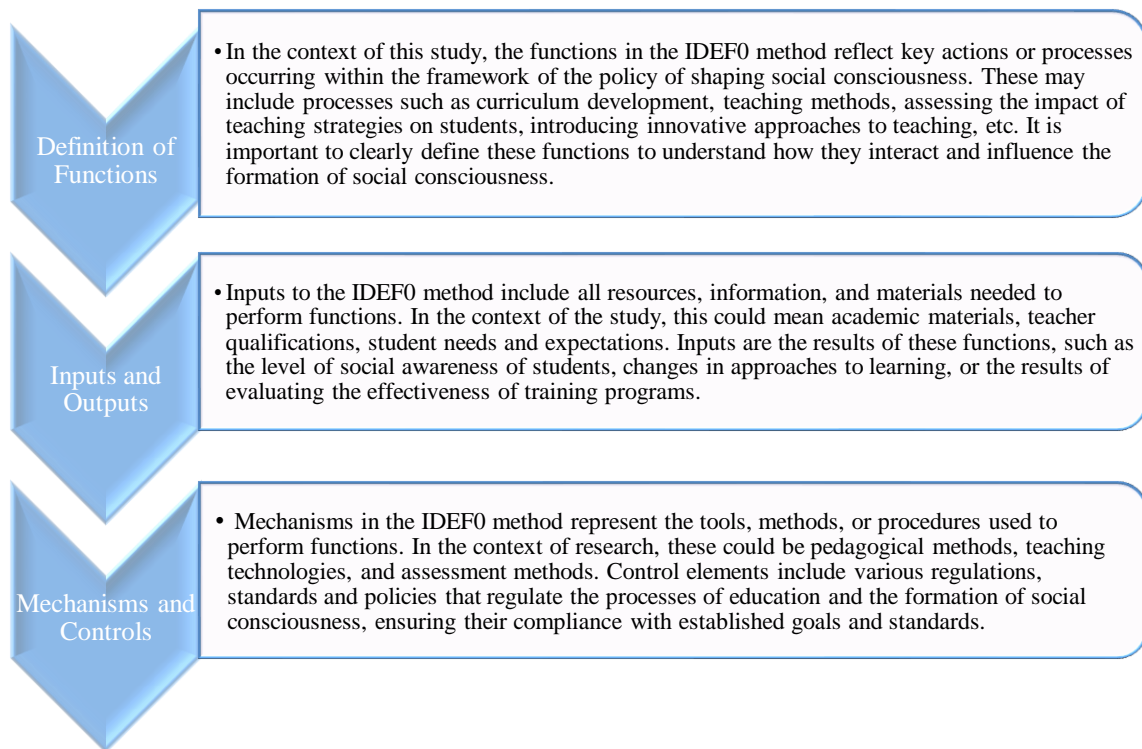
Definition of Functions

• In the context of this study, the functions in the IDEF0 method reflect key actions or processes occurring within the framework of the policy of shaping social consciousness. These may include processes such as curriculum development, teaching methods, assessing the impact of teaching strategies on students, introducing innovative approaches to teaching, etc. It is important to clearly define these functions to understand how they interact and influence the formation of social consciousness.

Inputs and Outputs

• Inputs to the IDEF0 method include all resources, information, and materials needed to perform functions. In the context of the study, this could mean academic materials, teacher qualifications, student needs and expectations. Inputs are the results of these functions, such as the level of social awareness of students, changes in approaches to learning, or the results of evaluating the effectiveness of training programs.

Mechanisms and Controls

• Mechanisms in the IDEF0 method represent the tools, methods, or procedures used to perform functions. In the context of research, these could be pedagogical methods, teaching technologies, and assessment methods. Control elements include various regulations, standards and policies that regulate the processes of education and the formation of social consciousness, ensuring their compliance with established goals and standards.